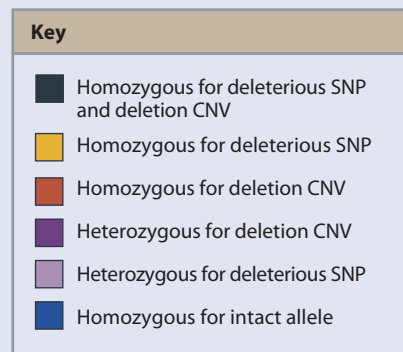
Key

Homozygous for deleterious SNP and deletion CNV

Homozygous for deleterious SNP

Homozygous for deletion CNV

Heterozygous for deletion CNV

Heterozygous for deleterious SNP

Homozygous for intact allele